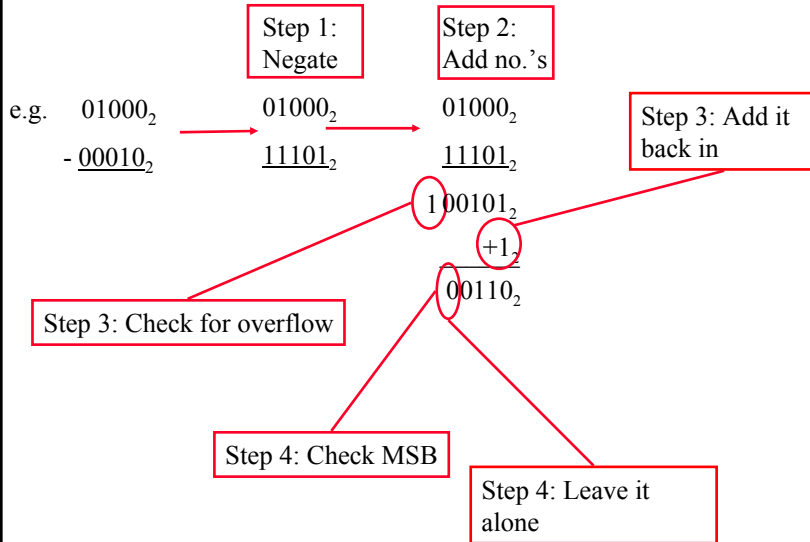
Step 1: Negate

Step 2: Add no.'s

e.g. $01000_2$

$- \underline{00010}_2$

$01000_2$

$\underline{11101}_2$

$01000_2$

$\underline{11101}_2$

$100101_2$

$+1_2$

$00110_2$

Step 3: Add it back in

Step 3: Check for overflow

Step 4: Check MSB

Step 4: Leave it alone